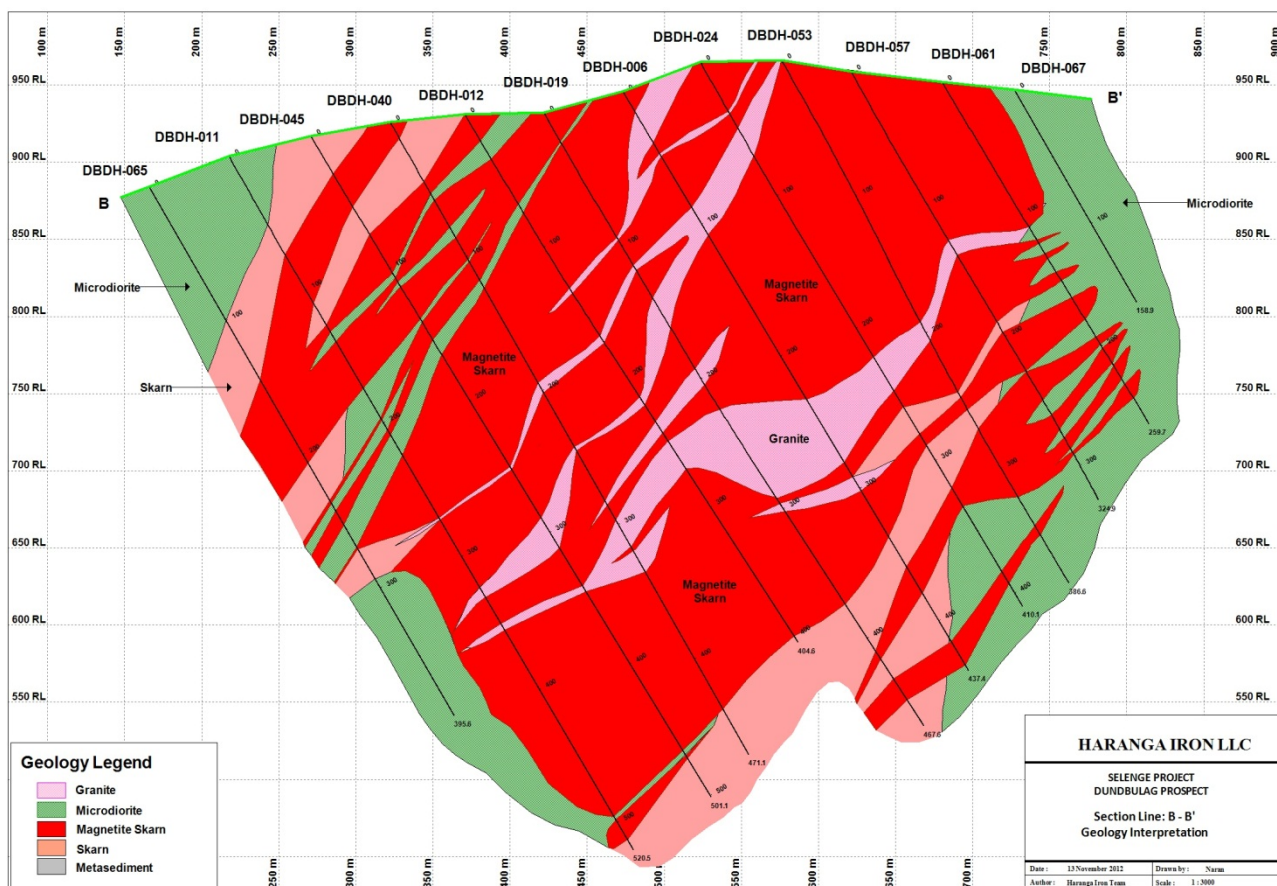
100 m 150 m 200 m 250 m 300 m 350 m 400 m 450 m 500 m 550 m 600 m 650 m 700 m 750 m 800 m 850 m

950 RL
900 RL
850 RL
800 RL
750 RL
700 RL
650 RL
600 RL
550 RL

DBDH-065
DBDH-011
DBDH-045
DBDH-040
DBDH-012
DBDH-019
DBDH-006
DBDH-024
DBDH-053
DBDH-057
DBDH-061
DBDH-067

B
B'

Microdiorite
Microdiorite
Skarn
Magnetite Skarn
Magnetite Skarn
Magnetite Skarn
Granite

395.6
520.5
501.1
471.1
404.6
467.6
437.4
410.1
386.6
324.9
259.7
158.9

Geology Legend
Granite
Microdiorite
Magnetite Skarn
Skarn
Metasediment

HARANGA IRON LLC
SELENGE PROJECT
DUNDBULAG PROSPECT
Section Line: B - B'
Geology Interpretation

| Date : | 13 November 2012 | Drawn by : | Naran |
|---|---|---|---|
| Author: | Haranga Iron Team | Scale : | 1 : 3000 |

250 m 300 m 350 m 400 m 450 m 500 m 550 m 600 m 650 m 700 m